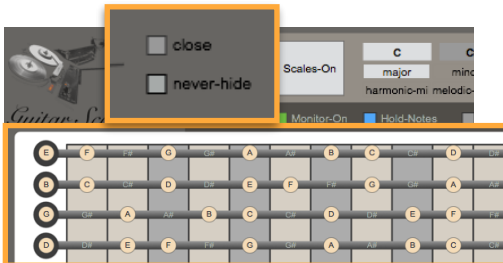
close

never-hide

Guitar Sc

Scales-On

C

major

harmonic-mi

C

mino

melodic-

Monitor-On

Hold-Notes

| E | F | F# | G | G# | A | A# | B | C | C# | D | D# |
|---|---|---|---|---|---|---|---|---|---|---|---|
| B | C | C# | D | D# | E | F | F# | G | G# | A | A# |
| G | G# | A | A# | B | C | C# | D | D# | E | F | F# |
| D | D# | E | F | F# | G | G# | A | A# | B | C | C# |